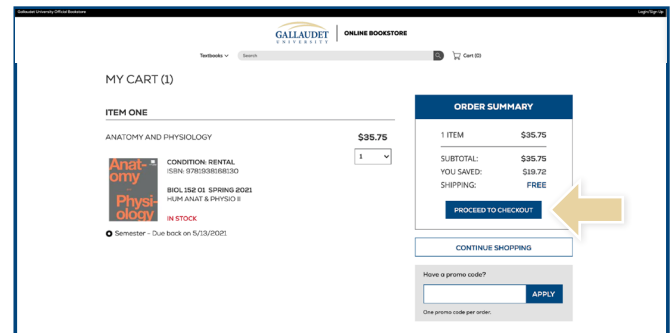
Gallaudet University Official Bookstore

Login/Sign Up

GALLAUDET UNIVERSITY | ONLINE BOOKSTORE

Textbooks

Search

Cart (0)

MY CART (1)

ITEM ONE

ANATOMY AND PHYSIOLOGY

$35.75

1

Anatomy and Physiology

CONDITION: RENTAL
ISBN: 9781938168130

BIOL 152 01 SPRING 2021
HUM ANAT & PHYSIO II

IN STOCK

Semester - Due back on 5/13/2021

ORDER SUMMARY

| 1 ITEM | $35.75 |
|---|---|
| SUBTOTAL: | $35.75 |
| YOU SAVED: | $19.72 |
| SHIPPING: | FREE |

PROCEED TO CHECKOUT

CONTINUE SHOPPING

Have a promo code?

APPLY

One promo code per order.